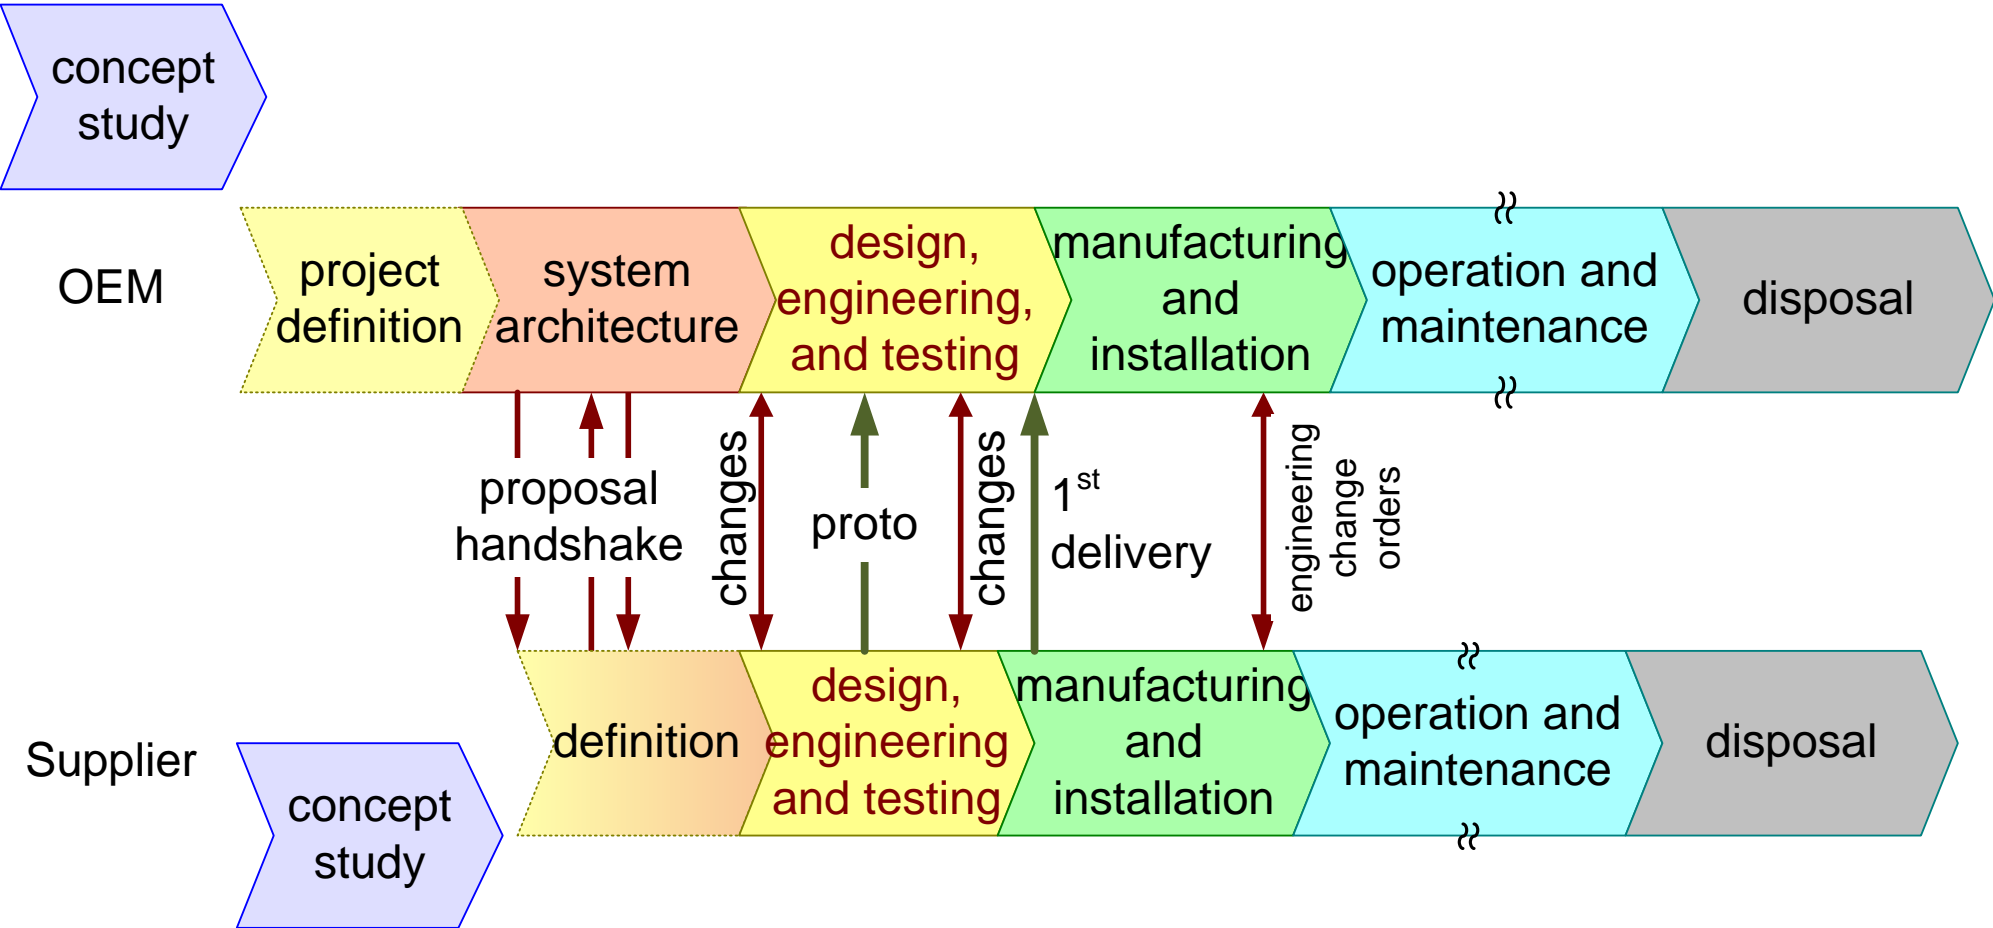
concept study

OEM

project definition

system architecture

design, engineering, and testing

manufacturing and installation

operation and maintenance

disposal

proposal handshake

changes

proto

changes

$1^{st}$ delivery

engineering change orders

Supplier

definition

design, engineering and testing

manufacturing and installation

operation and maintenance

disposal

concept study